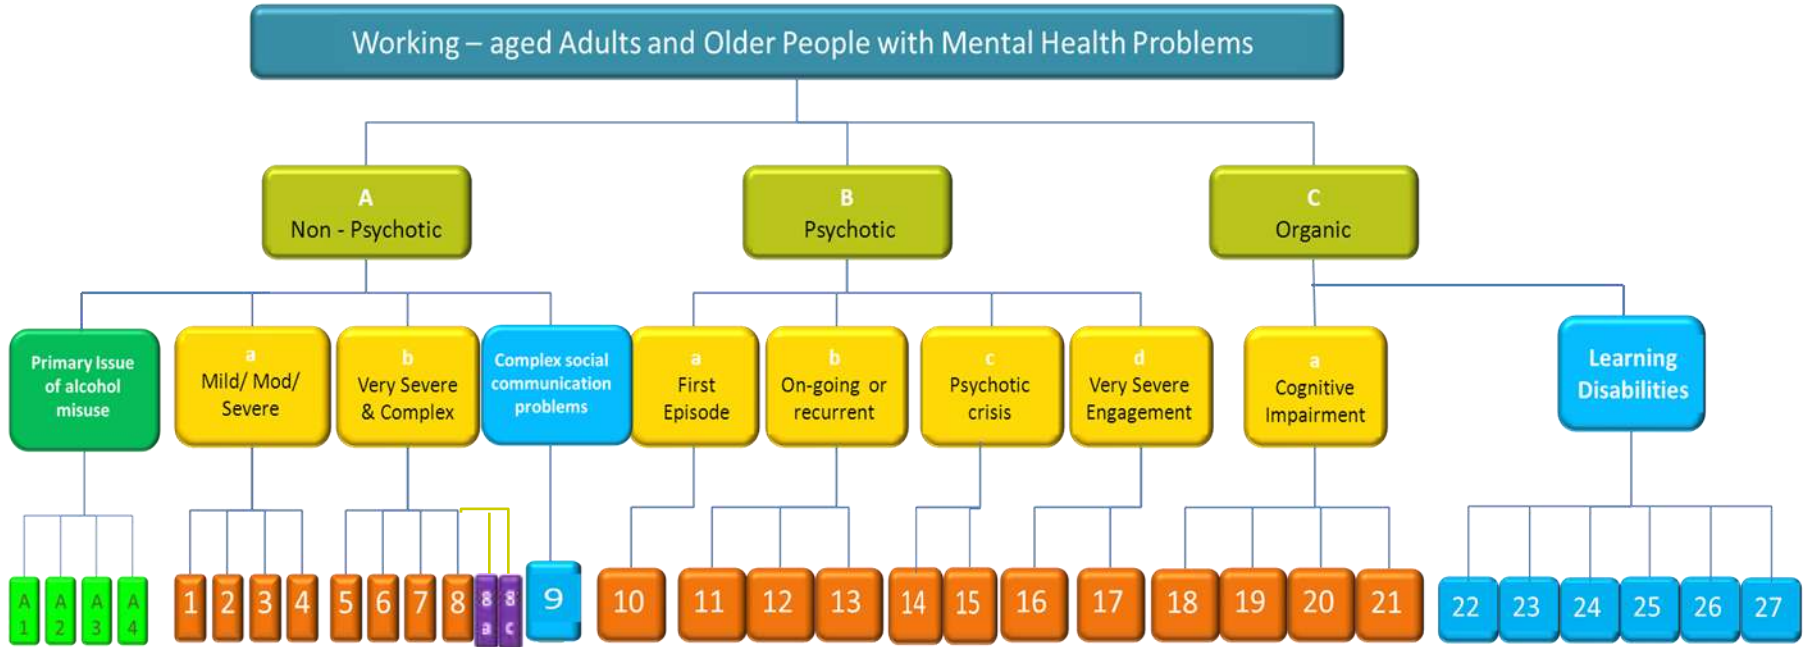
Working – aged Adults and Older People with Mental Health Problems

A
Non - Psychotic

B
Psychotic

C
Organic

Primary Issue of alcohol misuse

a
Mild/ Mod/ Severe

b
Very Severe & Complex

Complex social communication problems

a
First Episode

b
On-going or recurrent

c
Psychotic crisis

d
Very Severe Engagement

a
Cognitive Impairment

Learning Disabilities

A 1
A 2
A 3
A 4
1
2
3
4
5
6
7
8
8 a
8 c
9
10
11
12
13
14
15
16
17
18
19
20
21
22
23
24
25
26
27